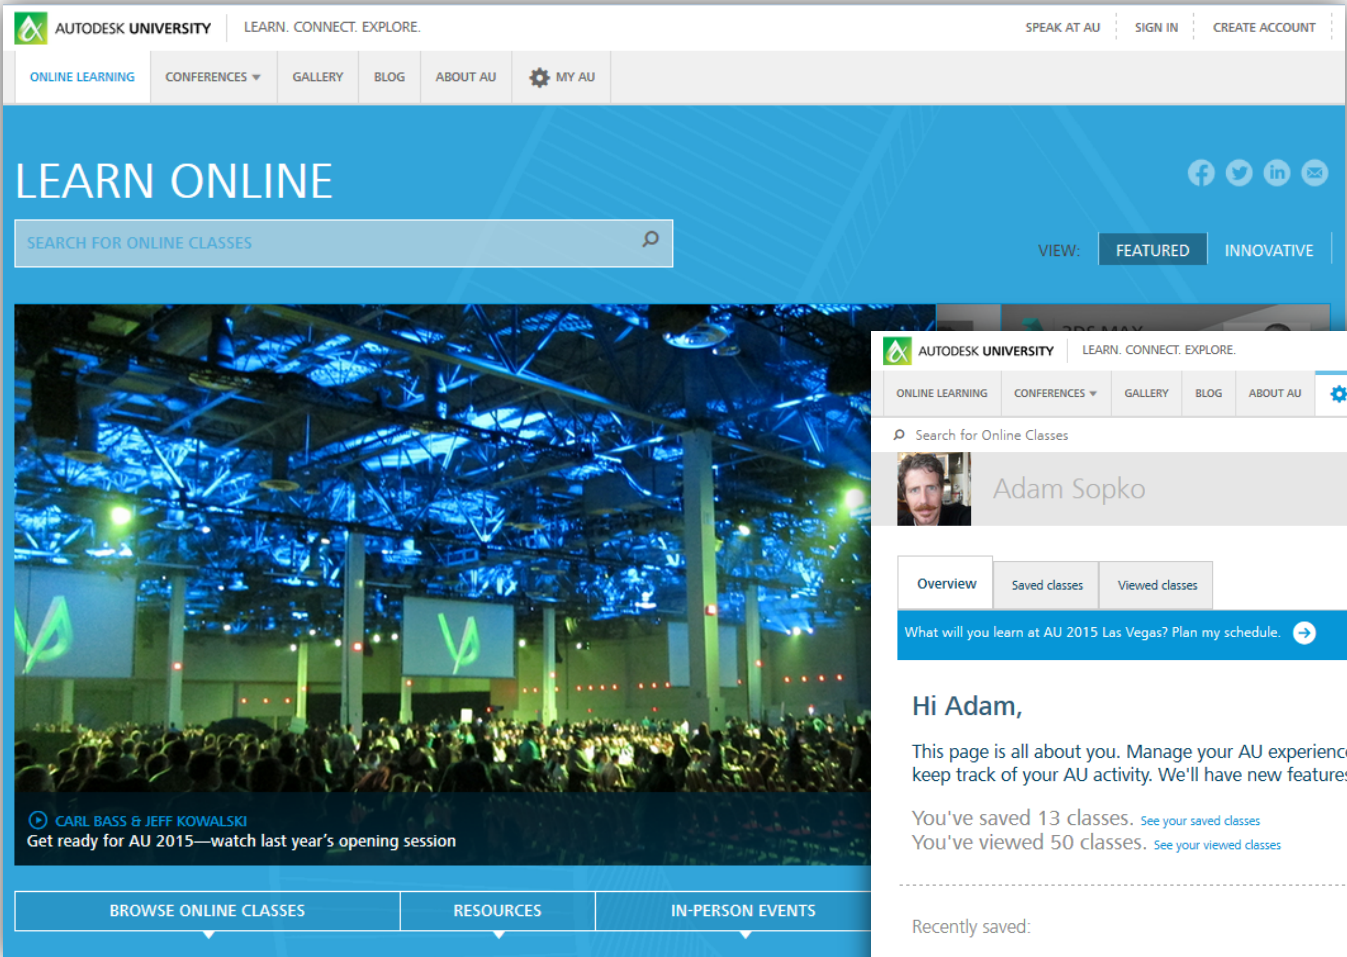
AUTODESK UNIVERSITY LEARN. CONNECT. EXPLORE.

SPEAK AT AU SIGN IN CREATE ACCOUNT

ONLINE LEARNING CONFERENCES GALLERY BLOG ABOUT AU MY AU

LEARN ONLINE

SEARCH FOR ONLINE CLASSES

VIEW: FEATURED INNOVATIVE

CARL BASS & JEFF KOWALSKI
Get ready for AU 2015—watch last year's opening session

BROWSE ONLINE CLASSES RESOURCES IN-PERSON EVENTS

AUTODESK UNIVERSITY LEARN. CONNECT. EXPLORE.

ONLINE LEARNING CONFERENCES GALLERY BLOG ABOUT AU

Search for Online Classes

Adam Sopko

Overview Saved classes Viewed classes

What will you learn at AU 2015 Las Vegas? Plan my schedule.

Hi Adam,

This page is all about you. Manage your AU experienc keep track of your AU activity. We'll have new feature

You've saved 13 classes. See your saved classes
You've viewed 50 classes. See your viewed classes

Recently saved: